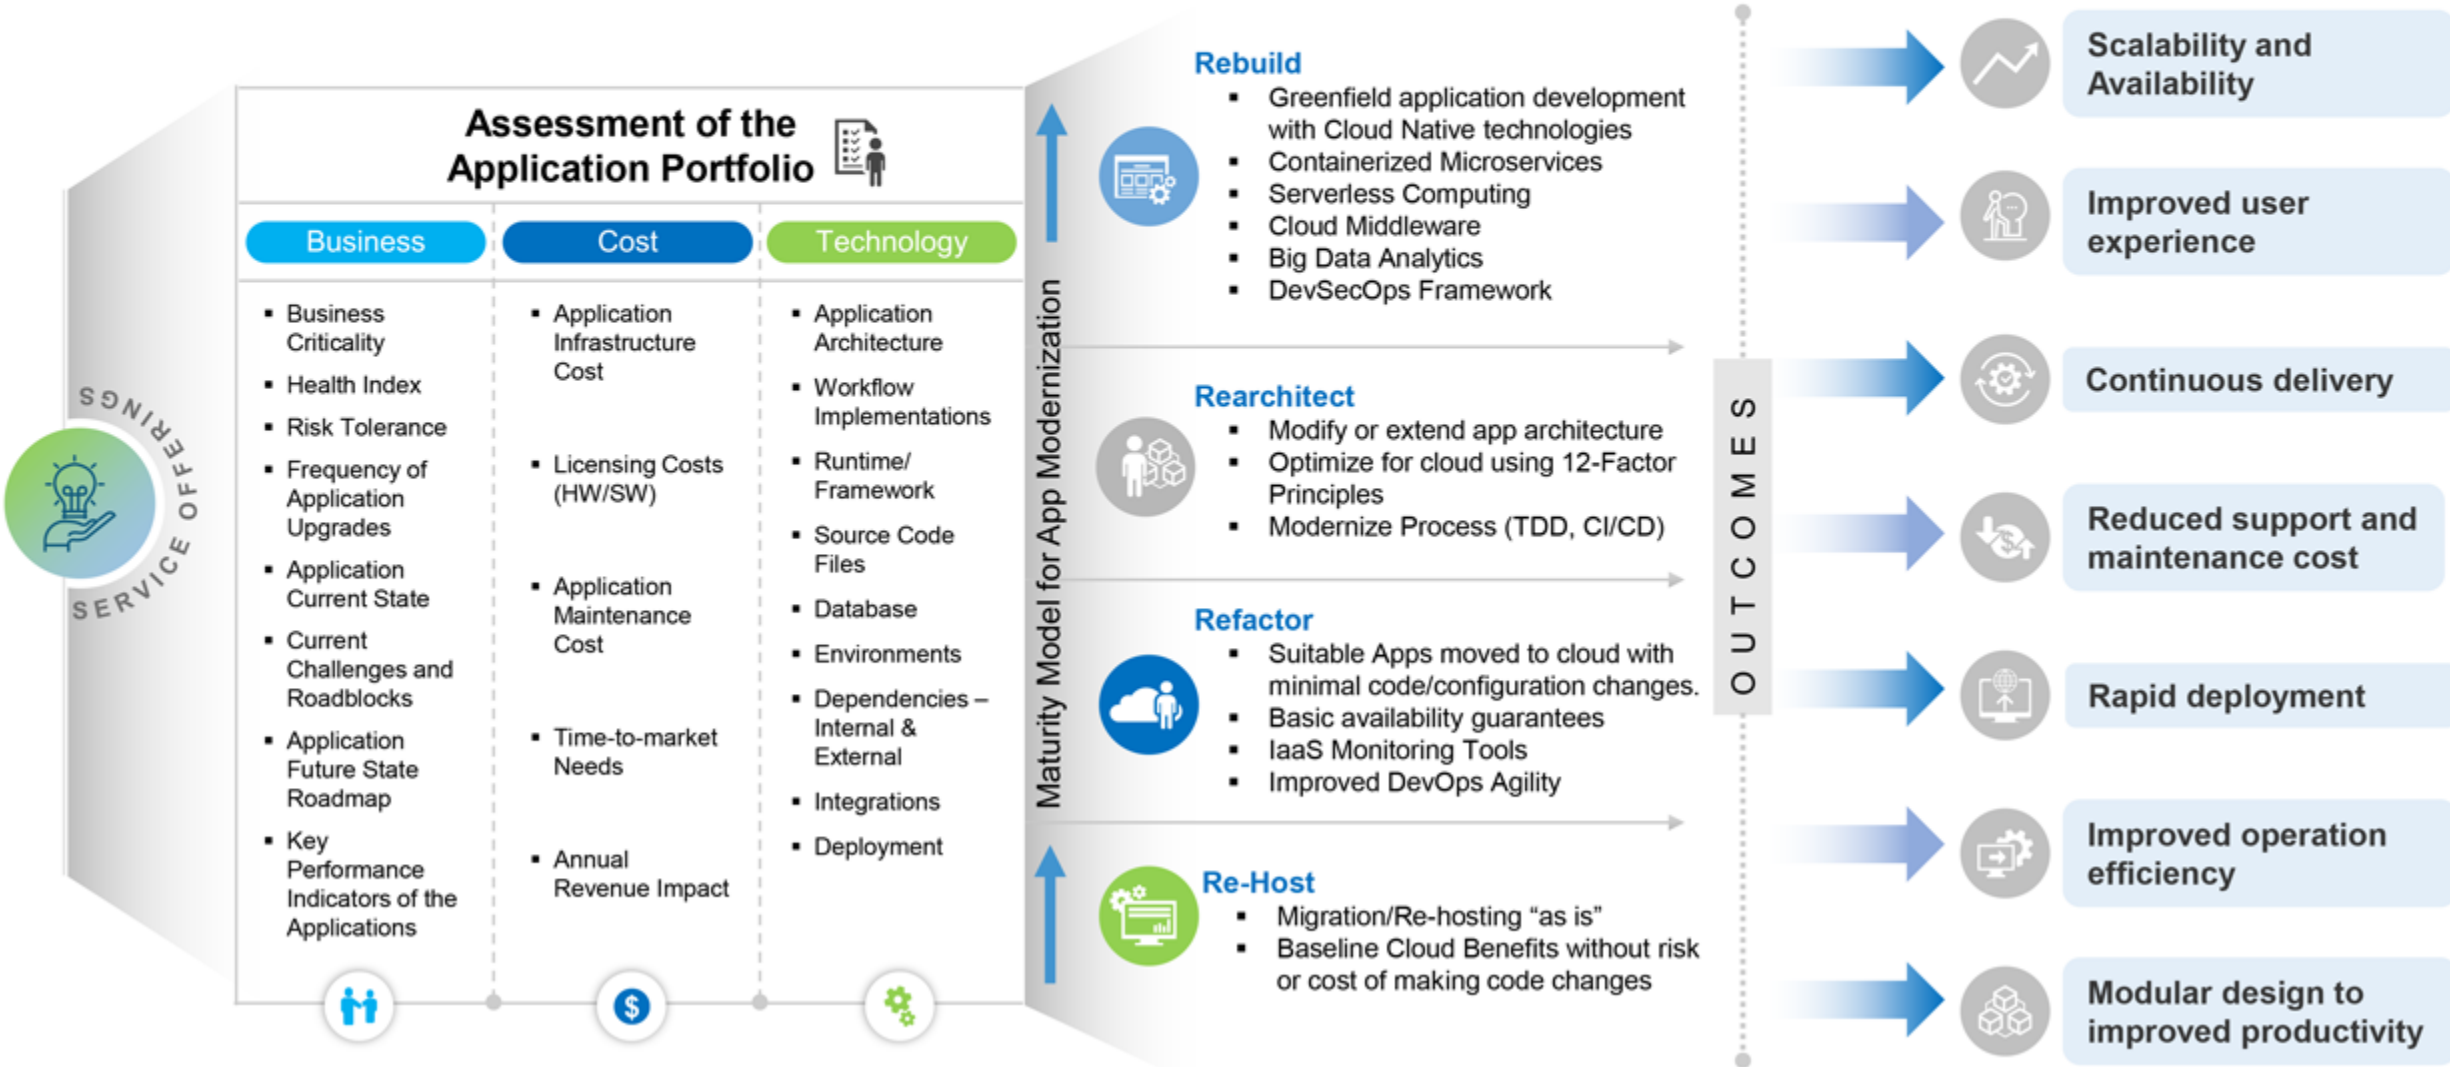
SERVICE OFFERINGS

Assessment of the Application Portfolio

| Business | Cost | Technology |
|---|---|---|
| ▪ Business Criticality<br>▪ Health Index<br>▪ Risk Tolerance<br>▪ Frequency of Application Upgrades<br>▪ Application Current State<br>▪ Current Challenges and Roadblocks<br>▪ Application Future State Roadmap<br>▪ Key Performance Indicators of the Applications | ▪ Application Infrastructure Cost<br>▪ Licensing Costs (HW/SW)<br>▪ Application Maintenance Cost<br>▪ Time-to-market Needs<br>▪ Annual Revenue Impact | ▪ Application Architecture<br>▪ Workflow Implementations<br>▪ Runtime/ Framework<br>▪ Source Code Files<br>▪ Database<br>▪ Environments<br>▪ Dependencies – Internal & External<br>▪ Integrations<br>▪ Deployment |

Maturity Model for App Modernization

Rebuild
▪ Greenfield application development with Cloud Native technologies
▪ Containerized Microservices
▪ Serverless Computing
▪ Cloud Middleware
▪ Big Data Analytics
▪ DevSecOps Framework

Rearchitect
▪ Modify or extend app architecture
▪ Optimize for cloud using 12-Factor Principles
▪ Modernize Process (TDD, CI/CD)

Refactor
▪ Suitable Apps moved to cloud with minimal code/configuration changes.
▪ Basic availability guarantees
▪ IaaS Monitoring Tools
▪ Improved DevOps Agility

Re-Host
▪ Migration/Re-hosting “as is”
▪ Baseline Cloud Benefits without risk or cost of making code changes

OUTCOMES

Scalability and Availability

Improved user experience

Continuous delivery

Reduced support and maintenance cost

Rapid deployment

Improved operation efficiency

Modular design to improved productivity